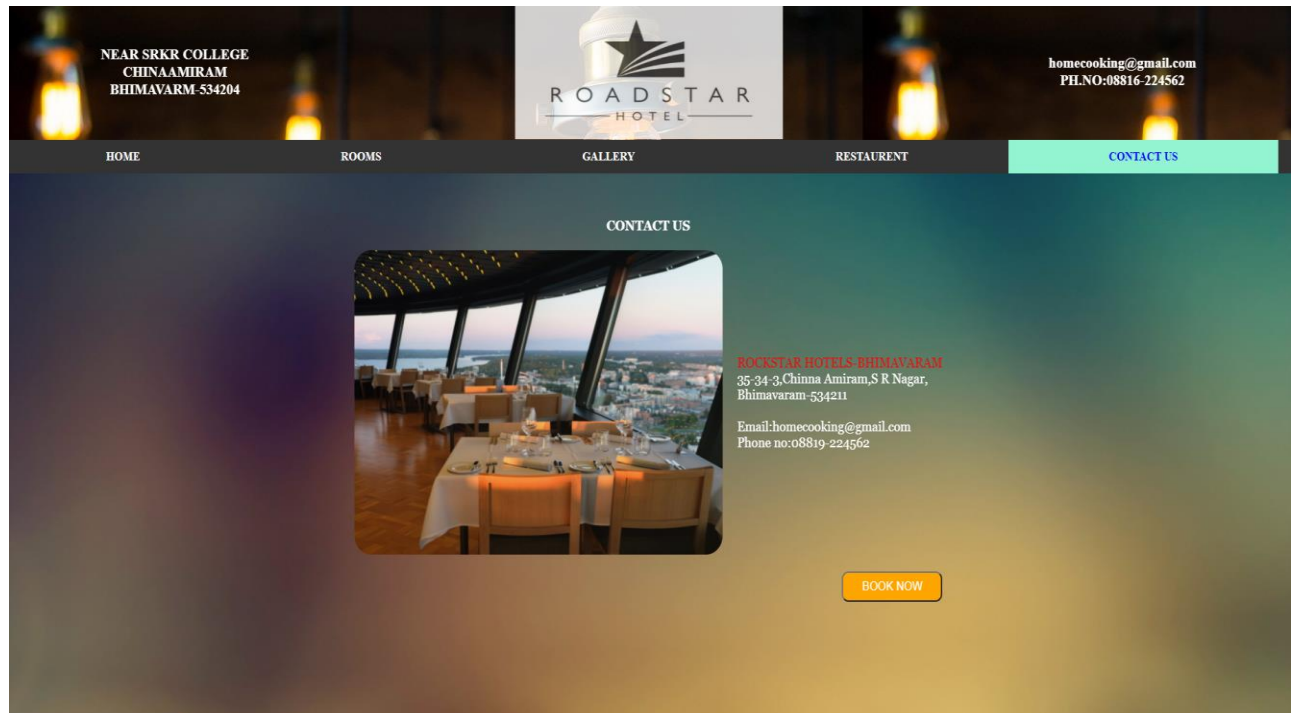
NEAR SRKR COLLEGE
CHINAAMIRAM
BHIMAVARM-534204

ROADSTAR
HOTEL

homecooking@gmail.com
PH.NO:08816-224562

HOME
ROOMS
GALLERY
RESTAURENT
CONTACT US

CONTACT US

ROCKSTAR HOTELS-BHIMAVARAM
35-34-3,Chinna Amiram,S R Nagar, Bhimavaram-534211

Email:homecooking@gmail.com
Phone no:08819-224562

BOOK NOW